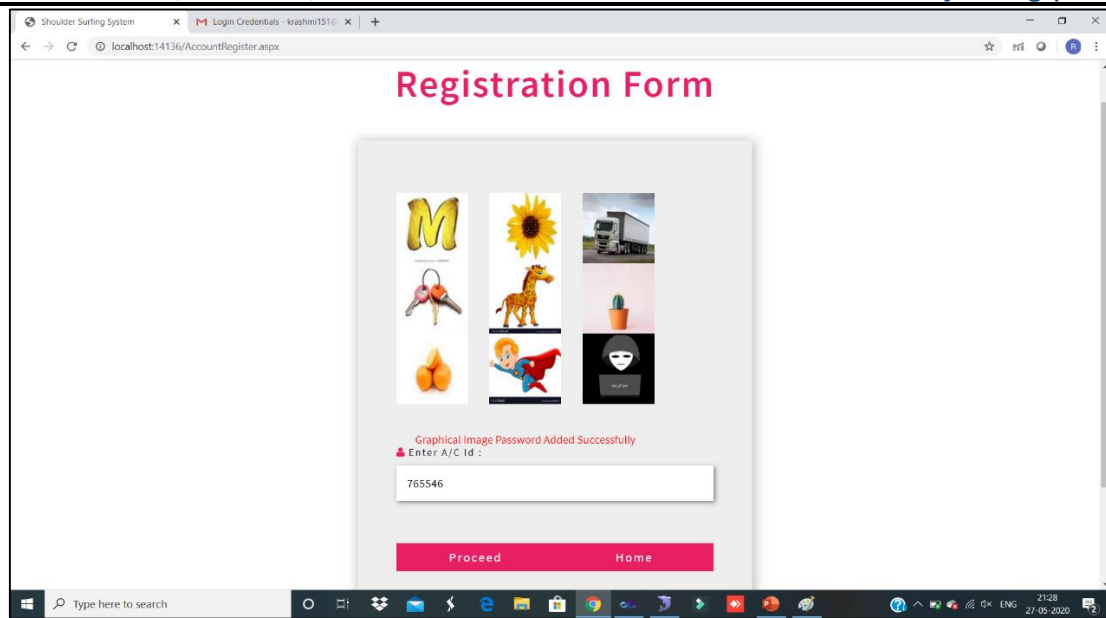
Shoulder Surfing System ×
Login Credentials - krashmi151 ×
+
localhost:14136/AccountRegister.aspx

Registration Form

Graphical Image Password Added Successfully
Enter A/C Id :

765546

Proceed
Home

Type here to search
ENG
21:28
27-05-2020